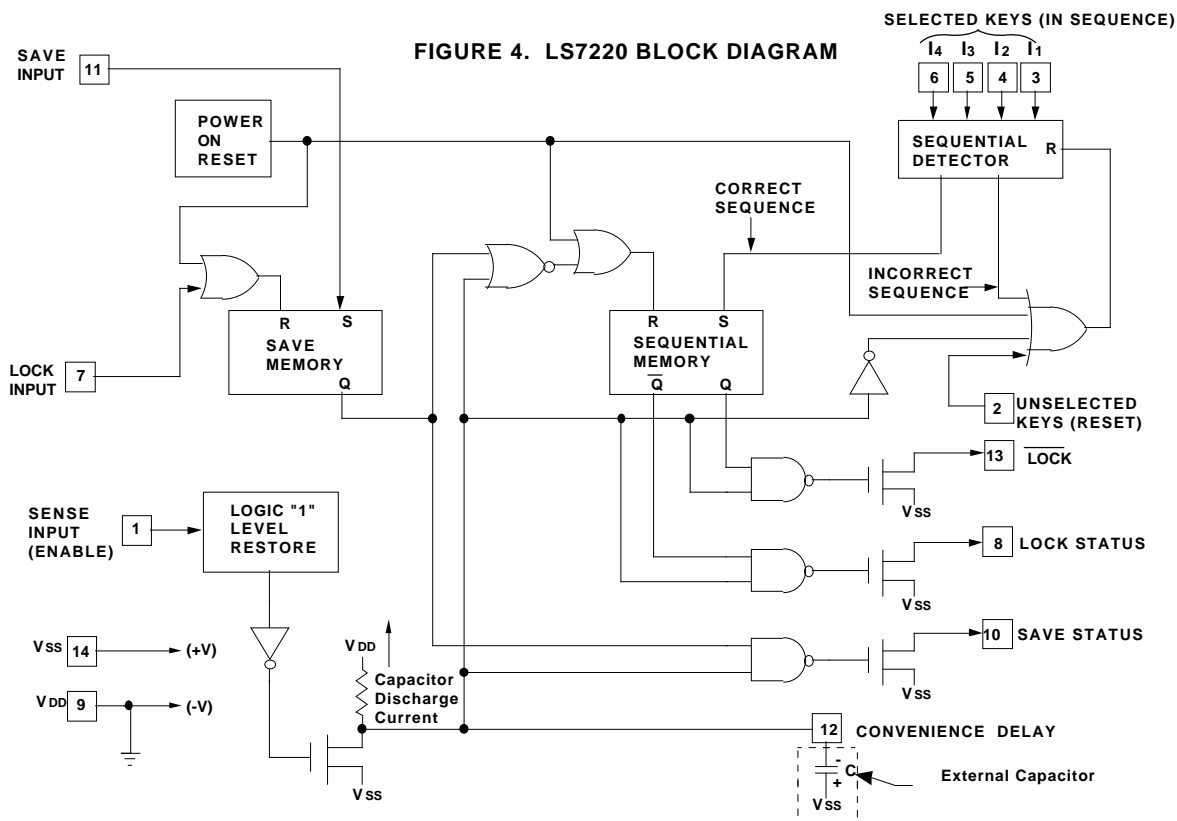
SELECTED KEYS (IN SEQUENCE)

$I_4$ $I_3$ $I_2$ $I_1$

6 5 4 3

SAVE INPUT 11

FIGURE 4. LS7220 BLOCK DIAGRAM

POWER ON RESET

SEQUENTIAL DETECTOR R

CORRECT SEQUENCE

INCORRECT SEQUENCE

R S SAVE MEMORY Q

R S SEQUENTIAL MEMORY $\overline{Q}$ Q

LOCK INPUT 7

2 UNSELECTED KEYS (RESET)

13 $\overline{LOCK}$

Vss

SENSE INPUT (ENABLE) 1

LOGIC "1" LEVEL RESTORE

8 LOCK STATUS

Vss

10 SAVE STATUS

Vss 14 (+V)

VDD

Capacitor Discharge Current

Vss

VDD 9 (-V)

12 CONVENIENCE DELAY

- C + External Capacitor

Vss

Vss